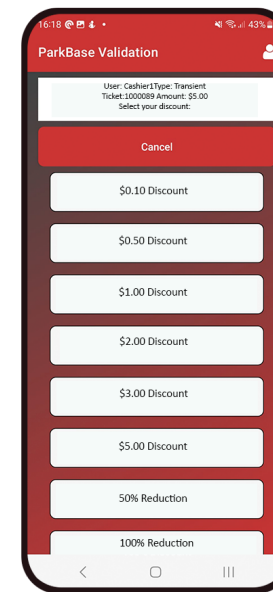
16:18 43%

ParkBase Validation

User: Cashier1Type: Transient
Ticket:1000089 Amount: $5.00
Select your discount:

Cancel

$0.10 Discount

$0.50 Discount

$1.00 Discount

$2.00 Discount

$3.00 Discount

$5.00 Discount

50% Reduction

100% Reduction